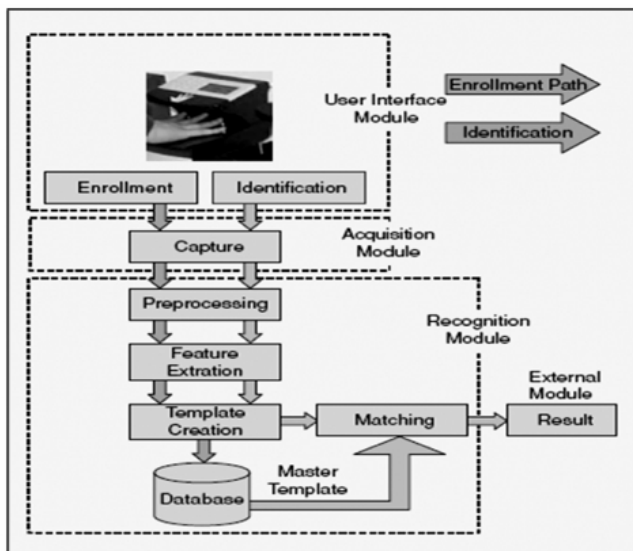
User Interface Module

Enrollment Path

Identification

Enrollment

Identification

Acquisition Module

Capture

Preprocessing

Recognition Module

Feature Extration

External Module

Template Creation

Matching

Result

Master Template

Database